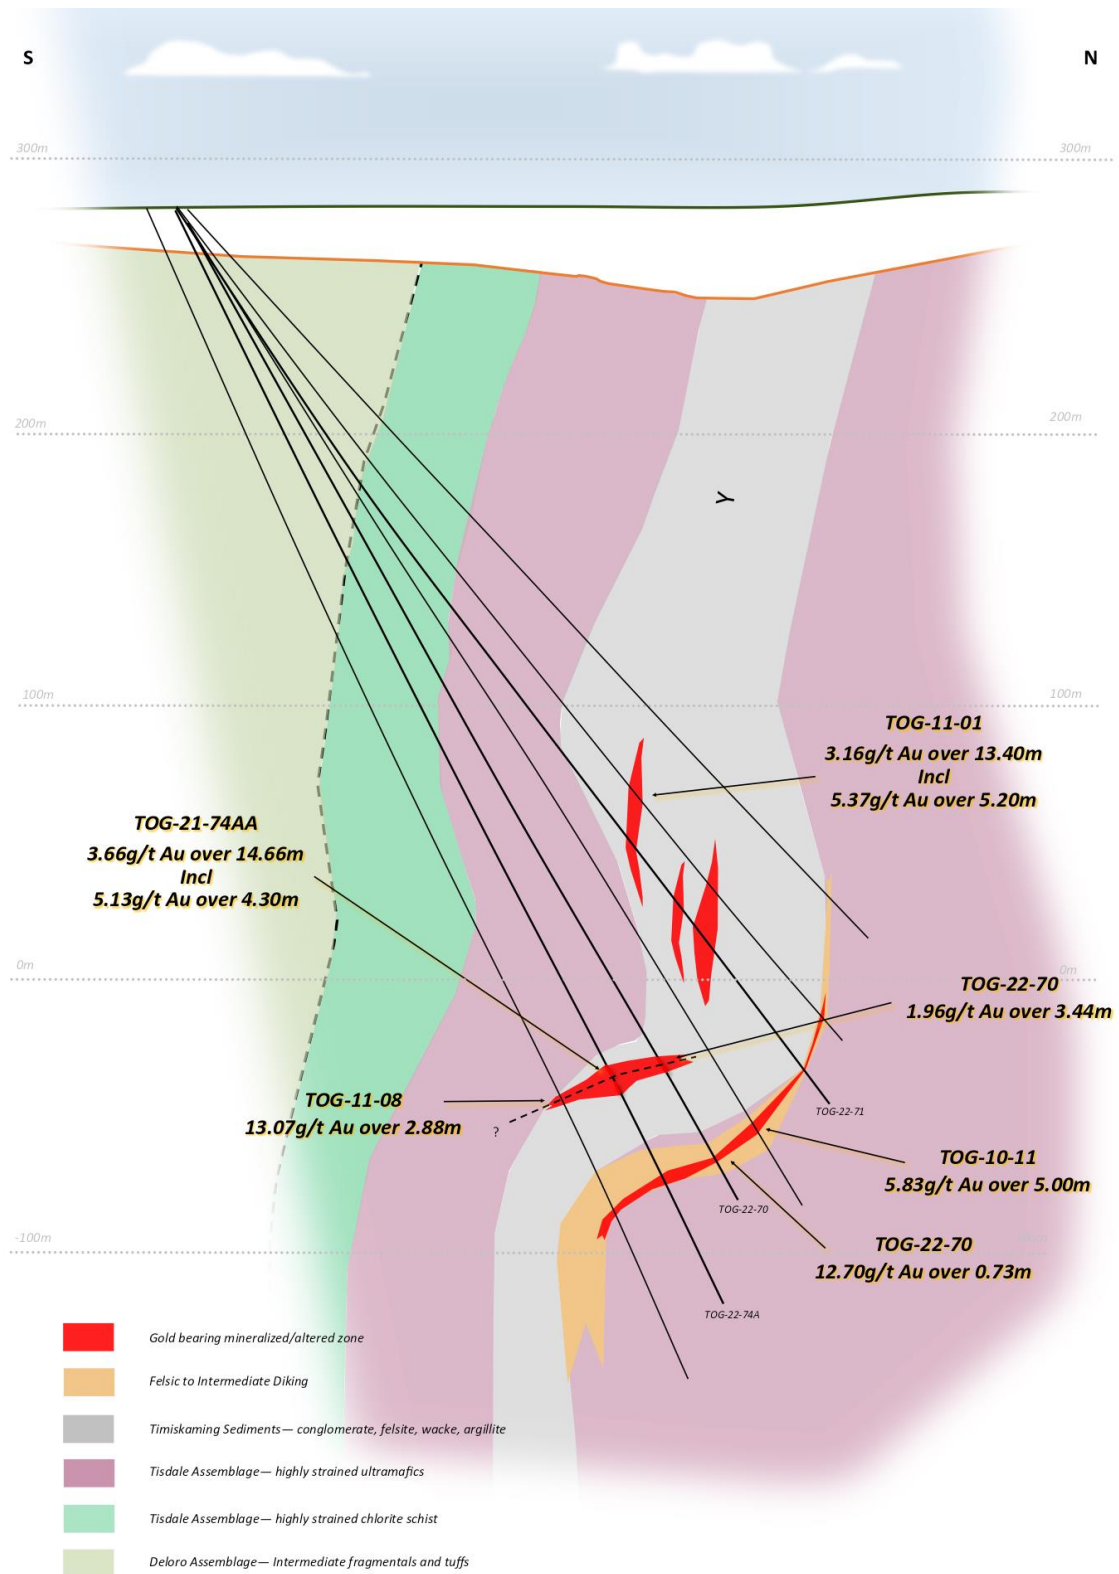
S

N

300m

300m

200m

200m

Y

100m

100m

TOG-11-01
3.16g/t Au over 13.40m
Incl
5.37g/t Au over 5.20m

TOG-21-74AA
3.66g/t Au over 14.66m
Incl
5.13g/t Au over 4.30m

0m

0m

TOG-22-70
1.96g/t Au over 3.44m

TOG-11-08
13.07g/t Au over 2.88m

?

TOG-22-71

TOG-10-11
5.83g/t Au over 5.00m

-100m

TOG-22-70

TOG-22-70
12.70g/t Au over 0.73m

TOG-22-74A

Gold bearing mineralized/altered zone

Felsic to Intermediate Diking

Timiskaming Sediments— conglomerate, felsite, wacke, argillite

Tisdale Assemblage— highly strained ultramafics

Tisdale Assemblage— highly strained chlorite schist

Deloro Assemblage— Intermediate fragmentals and tuffs